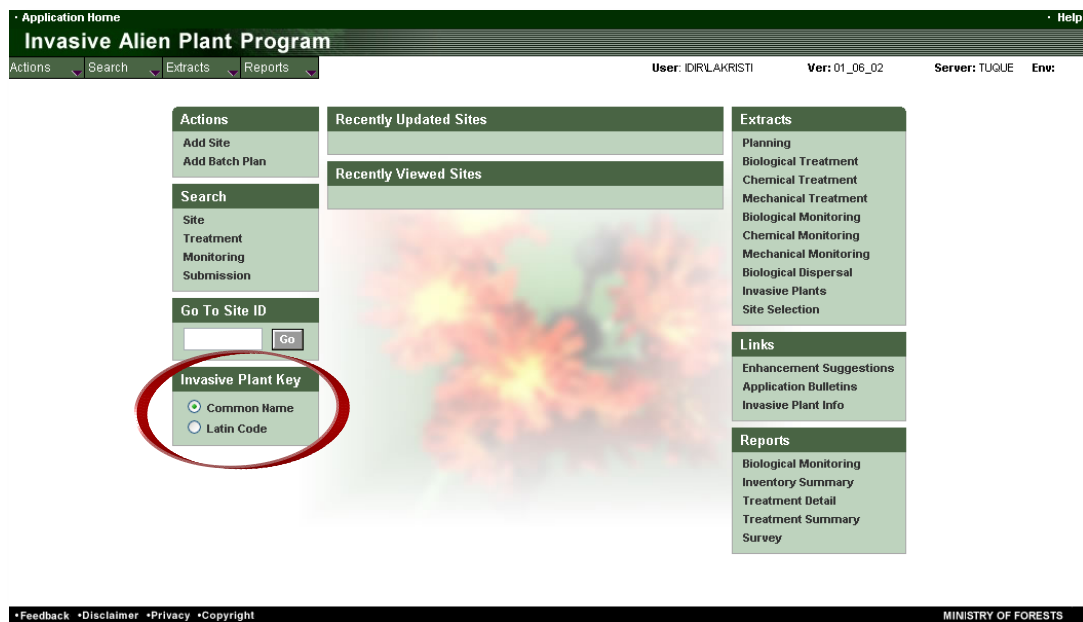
· Application Home
· Help
Invasive Alien Plant Program
Actions Search Extracts Reports
User: IDIR\LAKRISTI Ver: 01_06_02 Server: TUQUE Env:

Actions
Add Site
Add Batch Plan

Search
Site
Treatment
Monitoring
Submission

Go To Site ID
Go

Invasive Plant Key
Common Name
Latin Code

Recently Updated Sites

Recently Viewed Sites

Extracts
Planning
Biological Treatment
Chemical Treatment
Mechanical Treatment
Biological Monitoring
Chemical Monitoring
Mechanical Monitoring
Biological Dispersal
Invasive Plants
Site Selection

Links
Enhancement Suggestions
Application Bulletins
Invasive Plant Info

Reports
Biological Monitoring
Inventory Summary
Treatment Detail
Treatment Summary
Survey

•Feedback •Disclaimer •Privacy •Copyright
MINISTRY OF FORESTS